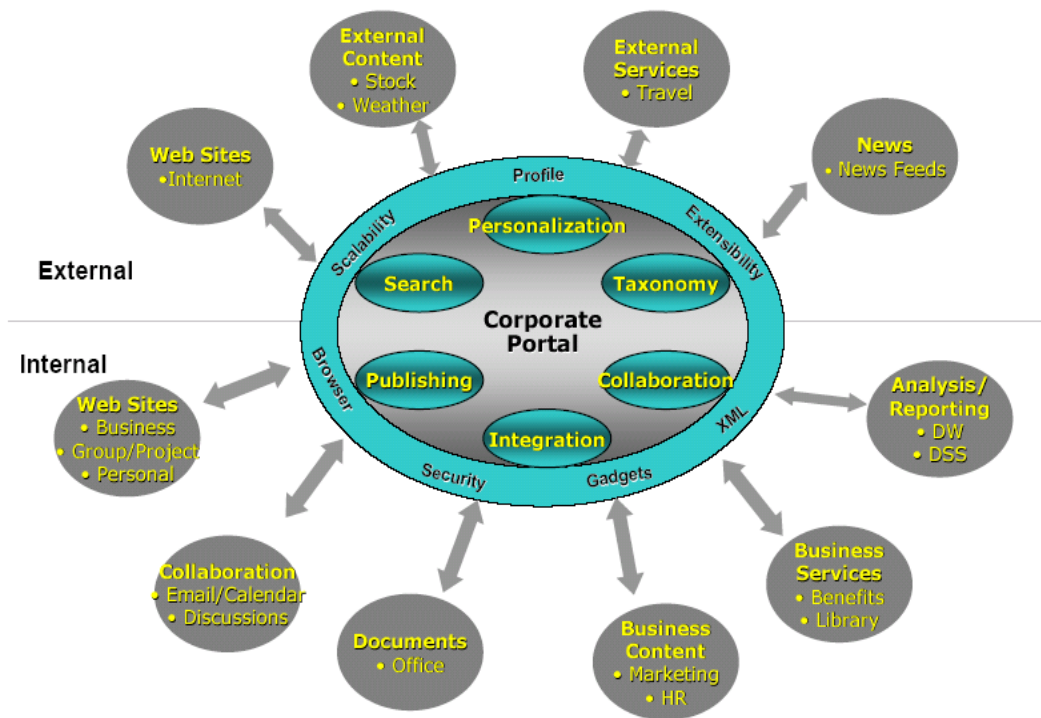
External Content
• Stock
• Weather

External Services
• Travel

Web Sites
•Internet

News
• News Feeds

External

Profile

Scalability

Extensibility

Personalization

Search

Taxonomy

Corporate Portal

Publishing

Collaboration

Integration

Browser

XML

Security

Gadgets

Internal

Web Sites
• Business
• Group/Project
• Personal

Analysis/ Reporting
• DW
• DSS

Business Services
• Benefits
• Library

Collaboration
• Email/Calendar
• Discussions

Documents
• Office

Business Content
• Marketing
• HR